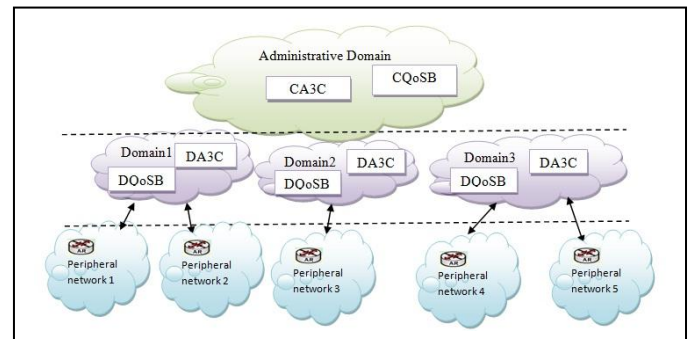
Administrative Domain

CA3C

CQoSB

Domain1

DA3C

DQoSB

Domain2

DA3C

DQoSB

Domain3

DA3C

DQoSB

AR

Peripheral network 1

AR

Peripheral network 2

AR

Peripheral network 3

AR

Peripheral network 4

AR

Peripheral network 5